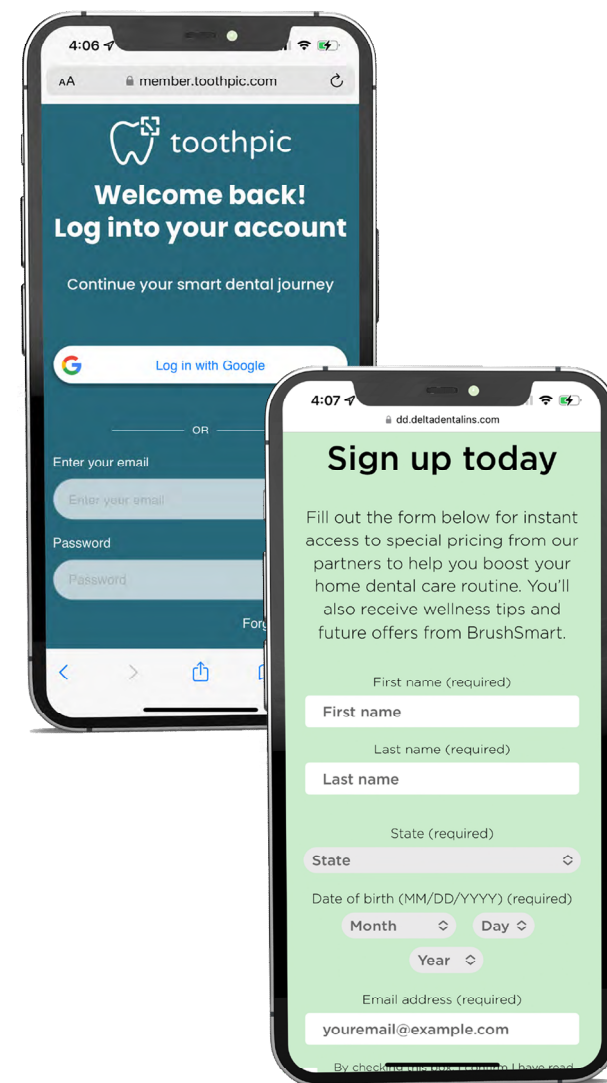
4:06

AA member.toothpic.com

toothpic

Welcome back! Log into your account

Continue your smart dental journey

Log in with Google

OR

Enter your email

Enter your email

Password

Password

Forg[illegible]

4:07

dd.deltadentalins.com

Sign up today

Fill out the form below for instant access to special pricing from our partners to help you boost your home dental care routine. You'll also receive wellness tips and future offers from BrushSmart.

First name (required)

First name

Last name (required)

Last name

State (required)

State

Date of birth (MM/DD/YYYY) (required)

Month

Day

Year

Email address (required)

youremail@example.com

By checking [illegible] I have read